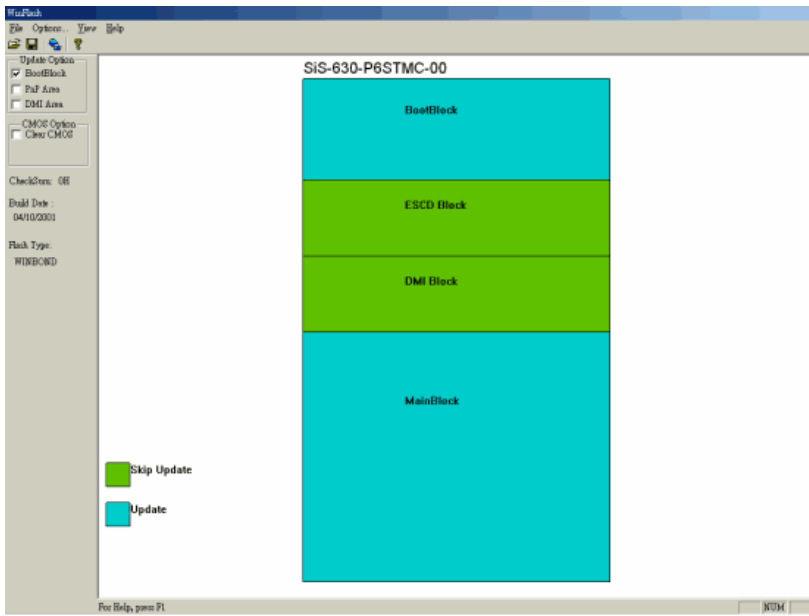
WinFlash

File Options View Help

Update Option
☑ BootBlock
☐ PnP Area
☐ DMI Area

CMOS Option
☐ Clear CMOS

CheckSum: 0H

Build Date :
04/10/2001

Flash Type:
WINBOND

SiS-630-P6STMC-00

BootBlock

ESCD Block

DMI Block

MainBlock

Skip Update

Update

For Help, press F1

NUM